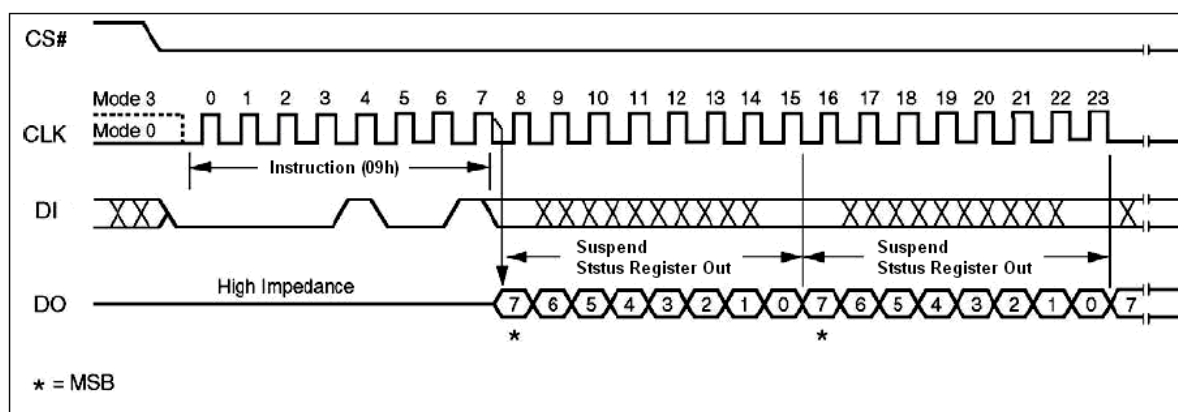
CS#

Mode 3
Mode 0
CLK
0 1 2 3 4 5 6 7 8 9 10 11 12 13 14 15 16 17 18 19 20 21 22 23

Instruction (09h)

DI

Suspend
Ststus Register Out

Suspend
Ststus Register Out

High Impedance

DO
7 6 5 4 3 2 1 0 7 6 5 4 3 2 1 0 7

*
*

* = MSB